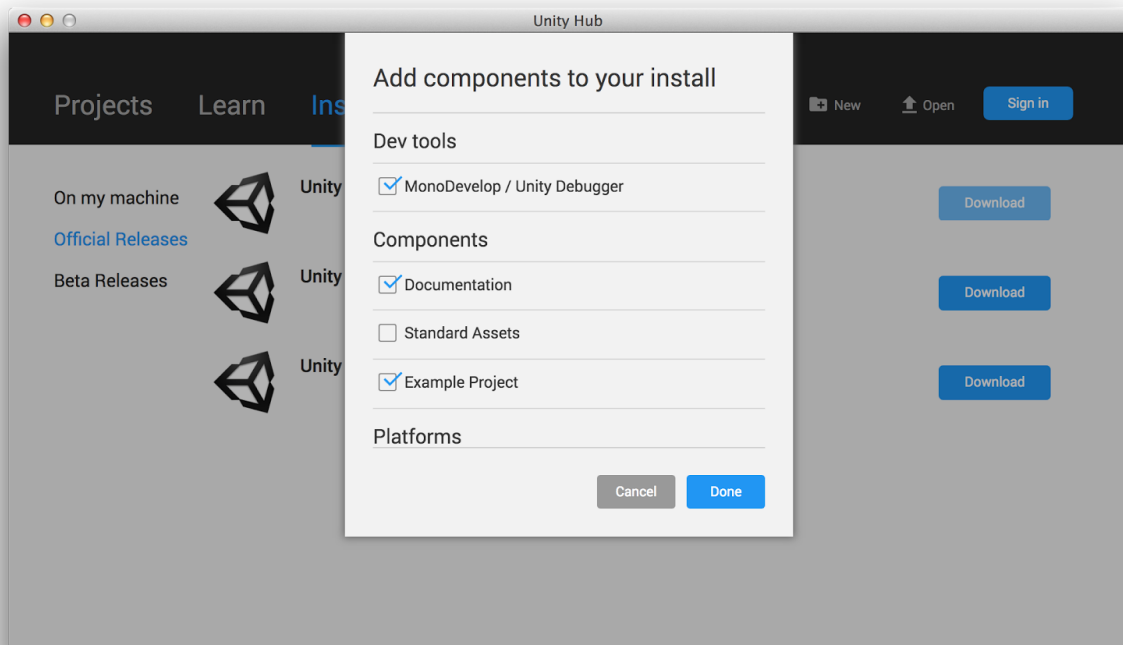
Unity Hub

Projects Learn Ins

New Open Sign in

On my machine
Official Releases
Beta Releases

Unity
Unity
Unity

Download
Download
Download

Add components to your install

Dev tools

MonoDevelop / Unity Debugger

Components

Documentation

Standard Assets

Example Project

Platforms

Cancel Done